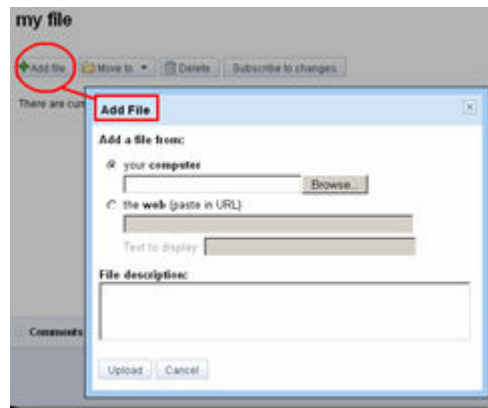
my file

Add file | Move to ▾ | Delete | Subscribe to changes

There are curr

Add File

×

Add a file from:

your computer

Browse...

the web (paste in URL)

Text to display:

File description:

Comments

Upload | Cancel